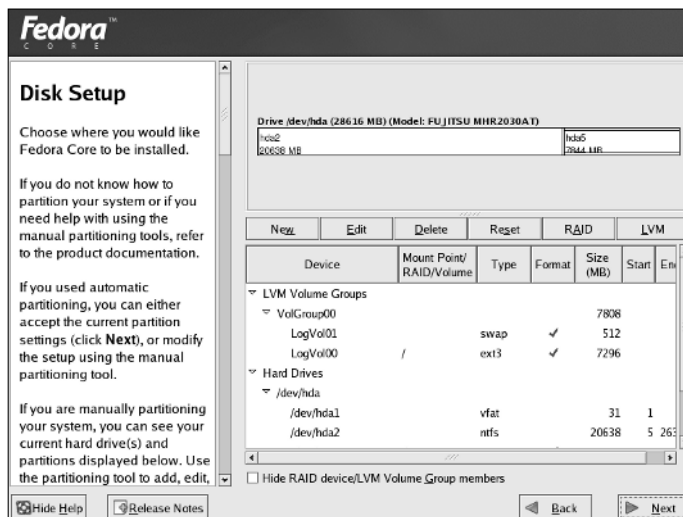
Fedora™
C O R E

Disk Setup

Choose where you would like Fedora Core to be installed.

If you do not know how to partition your system or if you need help with using the manual partitioning tools, refer to the product documentation.

If you used automatic partitioning, you can either accept the current partition settings (click **Next**), or modify the setup using the manual partitioning tool.

If you are manually partitioning your system, you can see your current hard drive(s) and partitions displayed below. Use the partitioning tool to add, edit,

Drive /dev/hda (28616 MB) (Model: FUJITSU MHR2030AT)
hda2
20638 MB
hda5
7844 MB

New | Edit | Delete | Reset | RAID | LVM

| Device | Mount Point/ RAID/Volume | Type | Format | Size (MB) | Start | En |
|---|---|---|---|---|---|---|
| ▿ LVM Volume Groups | | | | | | |
| ▿ VolGroup00 | | | | 7808 | | |
| LogVol01 | | swap | ✓ | 512 | | |
| LogVol00 | / | ext3 | ✓ | 7296 | | |
| ▿ Hard Drives | | | | | | |
| ▿ /dev/hda | | | | | | |
| /dev/hda1 | | vfat | | 31 | 1 | |
| /dev/hda2 | | ntfs | | 20638 | 5 | 263 |

☐ Hide RAID device/LVM Volume Group members

Hide Help | Release Notes | Back | Next